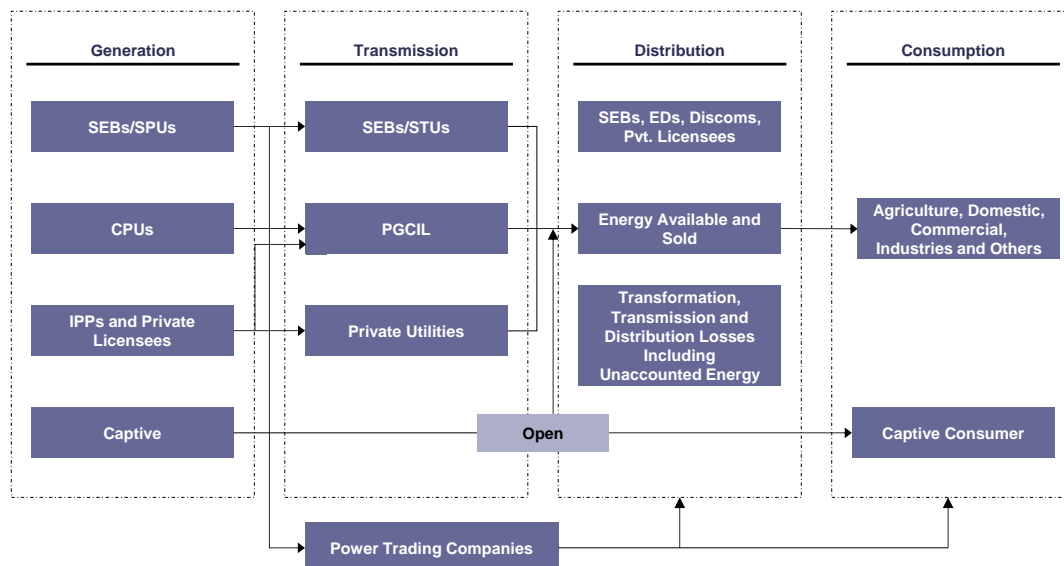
Generation

SEBs/SPUs

CPUs

IPPs and Private Licensees

Captive

Transmission

SEBs/STUs

PGCIL

Private Utilities

Distribution

SEBs, EDs, Discoms, Pvt. Licensees

Energy Available and Sold

Transformation, Transmission and Distribution Losses Including Unaccounted Energy

Consumption

Agriculture, Domestic, Commercial, Industries and Others

Captive Consumer

Open

Power Trading Companies